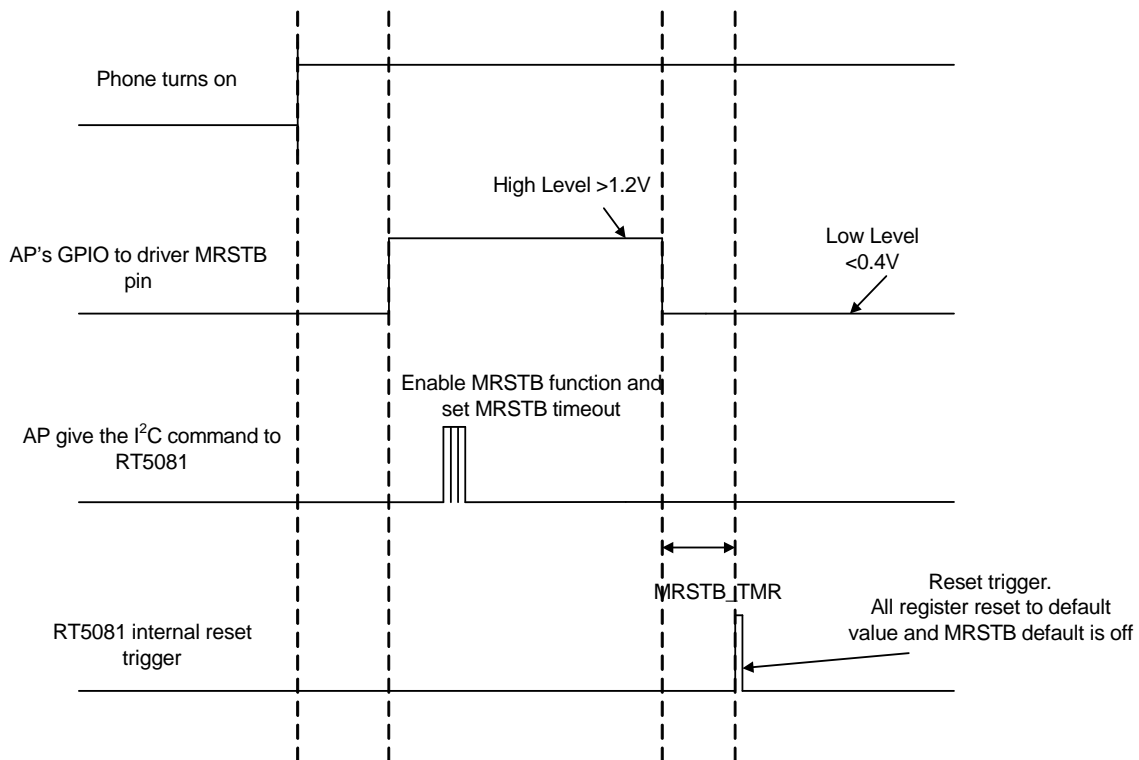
Phone turns on

High Level >1.2V

AP's GPIO to driver MRSTB pin

Low Level <0.4V

Enable MRSTB function and set MRSTB timeout

AP give the $I^2C$ command to RT5081

MRSTB_TMR

Reset trigger. All register reset to default value and MRSTB default is off

RT5081 internal reset trigger